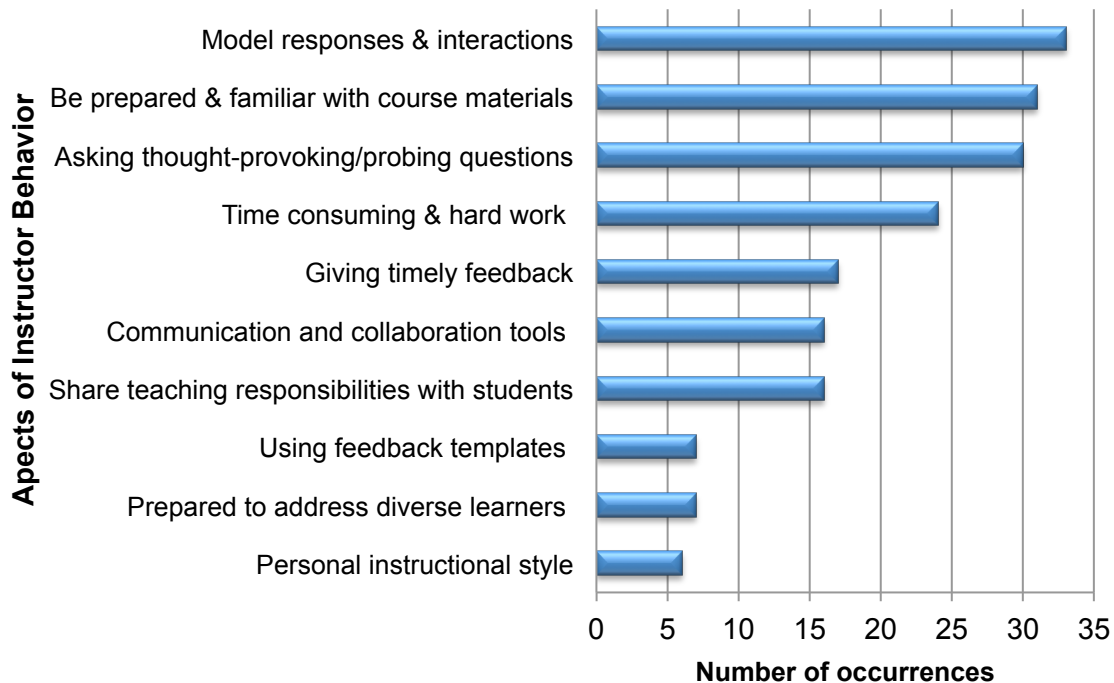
Apects of Instructor Behavior

Model responses & interactions
Be prepared & familiar with course materials
Asking thought-provoking/probing questions
Time consuming & hard work
Giving timely feedback
Communication and collaboration tools
Share teaching responsibilities with students
Using feedback templates
Prepared to address diverse learners
Personal instructional style

0 5 10 15 20 25 30 35

Number of occurrences